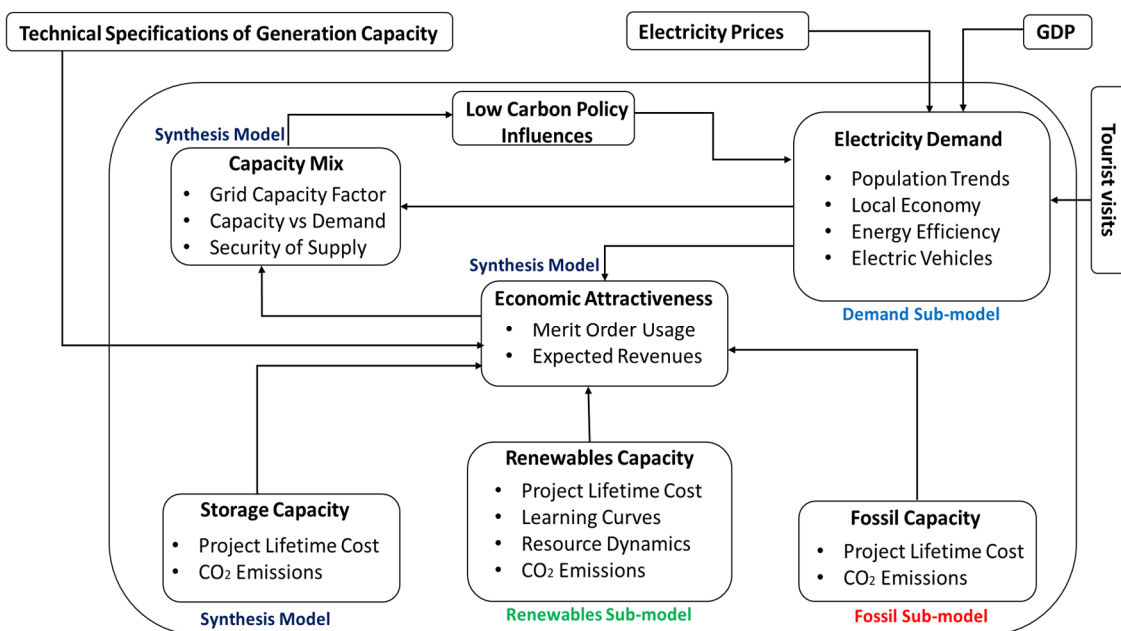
Technical Specifications of Generation Capacity

Electricity Prices

GDP

Tourist visits

Synthesis Model

Low Carbon Policy Influences

Capacity Mix
• Grid Capacity Factor
• Capacity vs Demand
• Security of Supply

Electricity Demand
• Population Trends
• Local Economy
• Energy Efficiency
• Electric Vehicles

Synthesis Model

Economic Attractiveness
• Merit Order Usage
• Expected Revenues

Demand Sub-model

Renewables Capacity
• Project Lifetime Cost
• Learning Curves
• Resource Dynamics
• $CO_2$ Emissions

Storage Capacity
• Project Lifetime Cost
• $CO_2$ Emissions

Fossil Capacity
• Project Lifetime Cost
• $CO_2$ Emissions

Synthesis Model

Renewables Sub-model

Fossil Sub-model